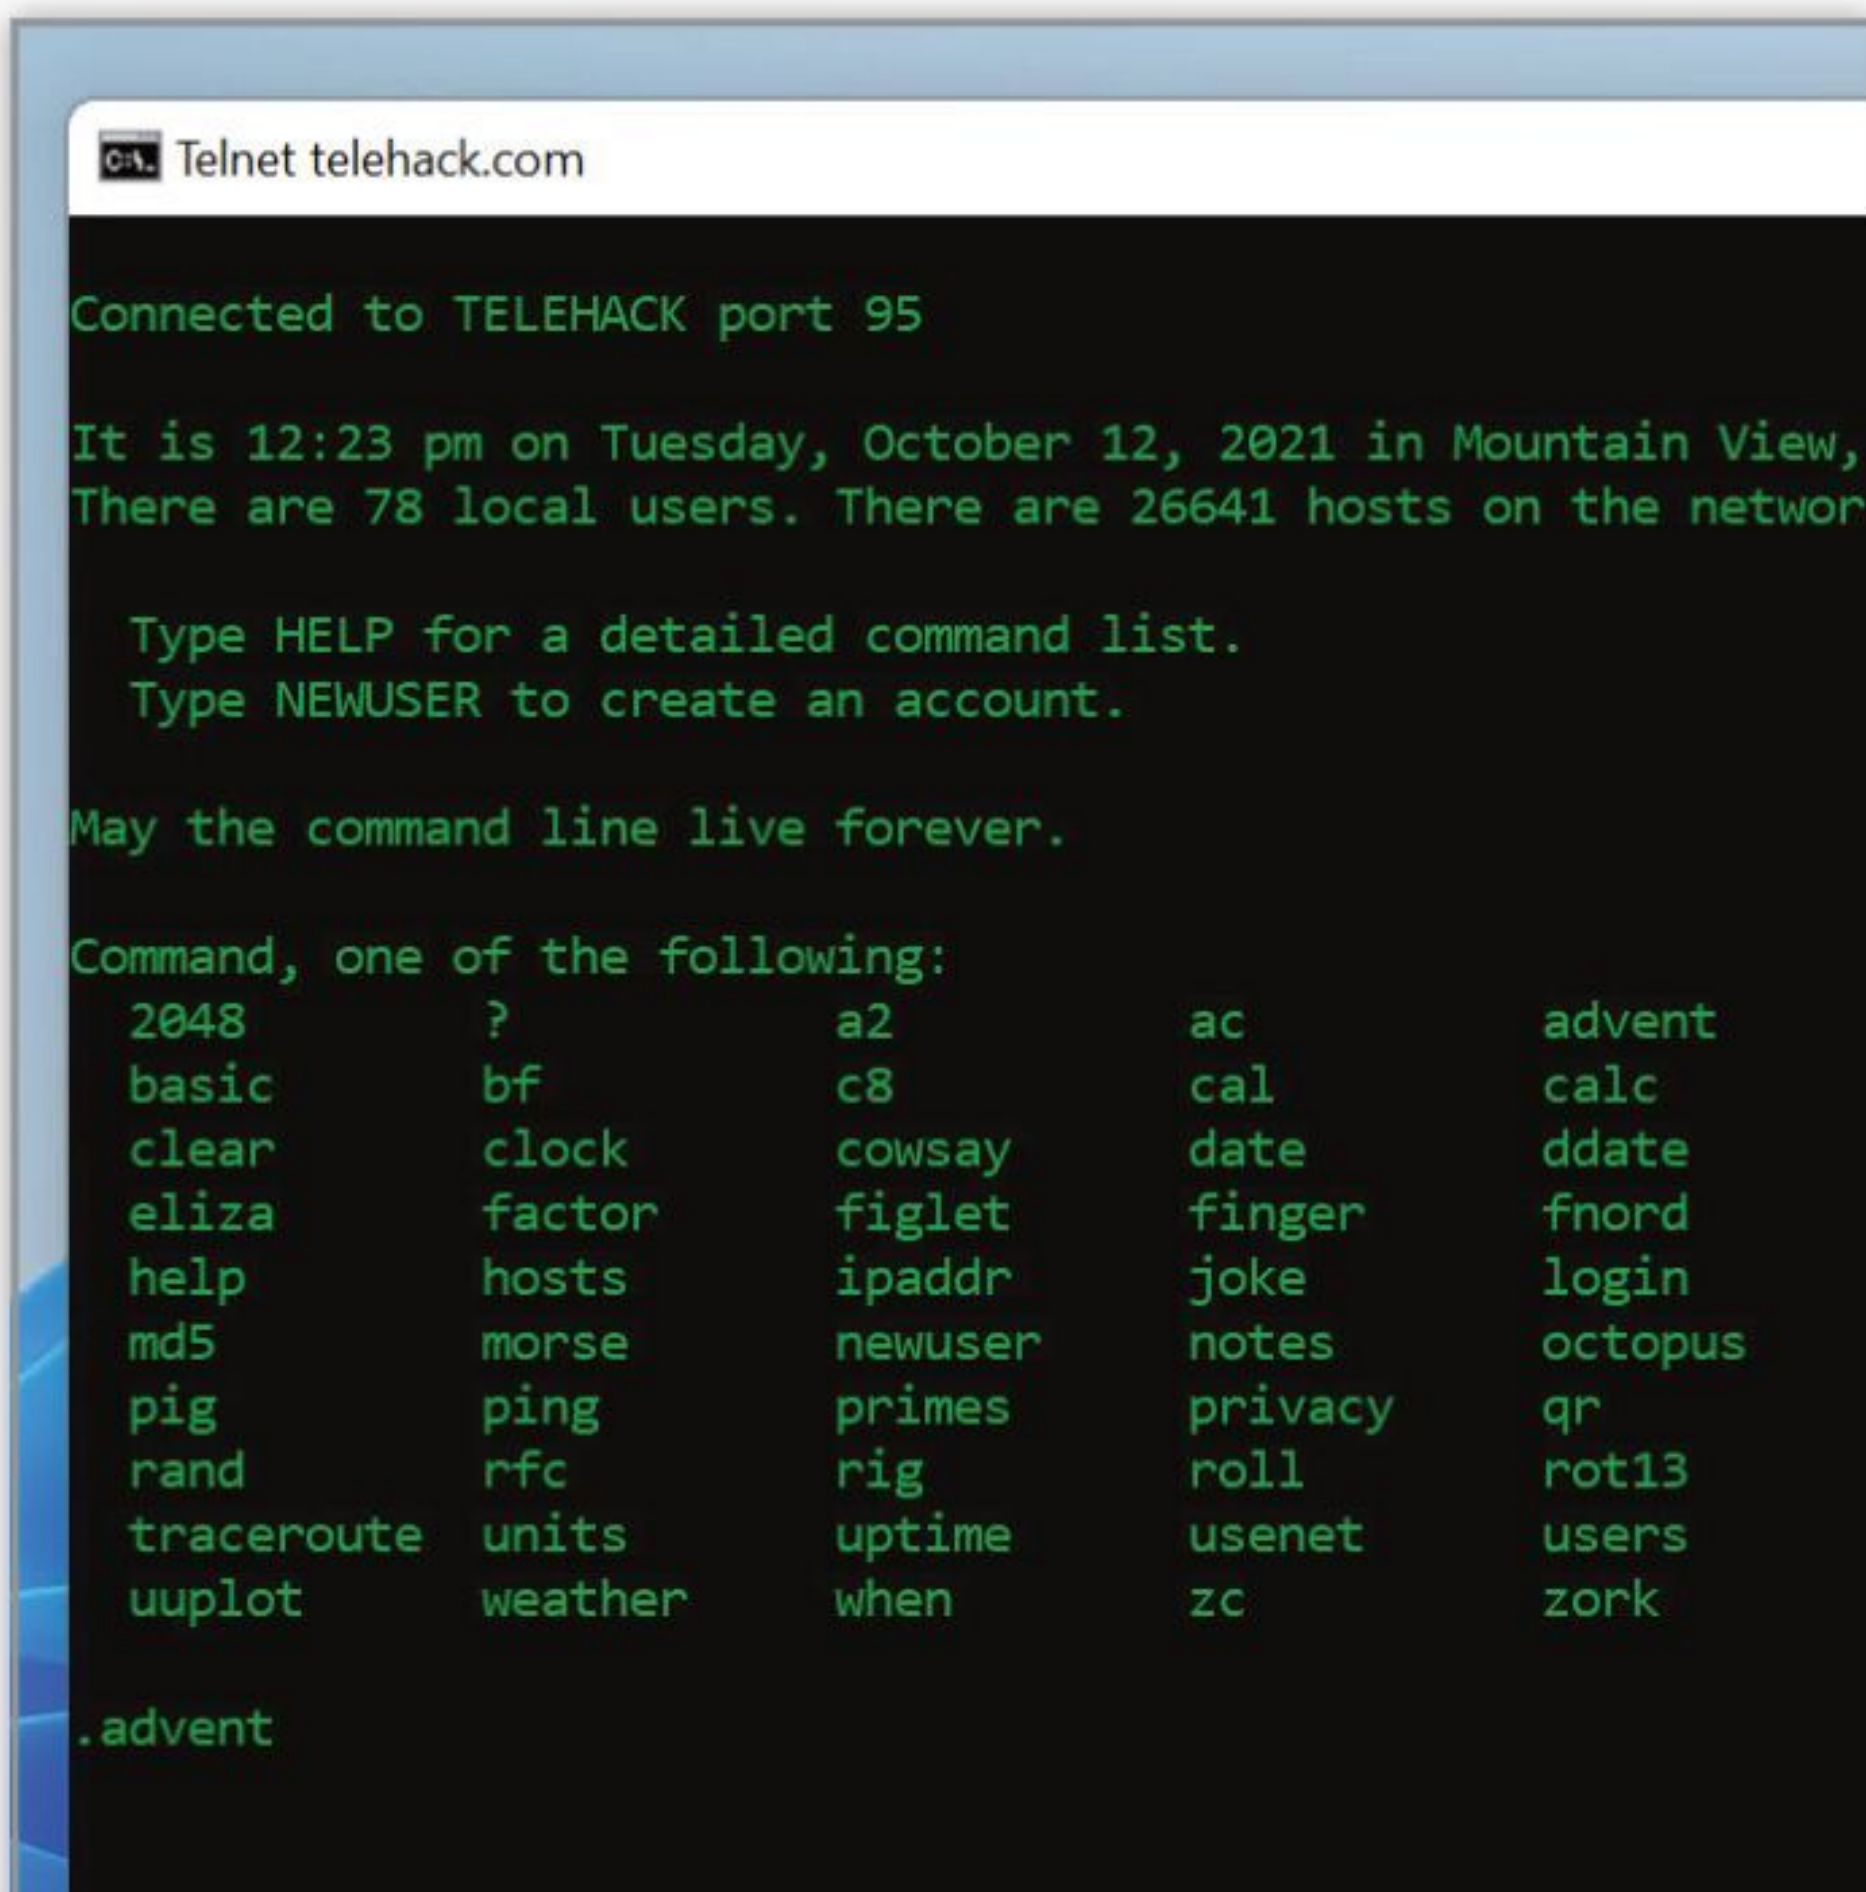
C:\ Telnet telehack.com

Connected to TELEHACK port 95

It is 12:23 pm on Tuesday, October 12, 2021 in Mountain View,
There are 78 local users. There are 26641 hosts on the networ

Type HELP for a detailed command list.
Type NEWUSER to create an account.

May the command line live forever.

Command, one of the following:

| | | | | |
|---|---|---|---|---|
| 2048 | ? | a2 | ac | advent |
| basic | bf | c8 | cal | calc |
| clear | clock | cowsay | date | ddate |
| eliza | factor | figlet | finger | fnord |
| help | hosts | ipaddr | joke | login |
| md5 | morse | newuser | notes | octopus |
| pig | ping | primes | privacy | qr |
| rand | rfc | rig | roll | rot13 |
| traceroute | units | uptime | usenet | users |
| uuplot | weather | when | zc | zork |

.advent